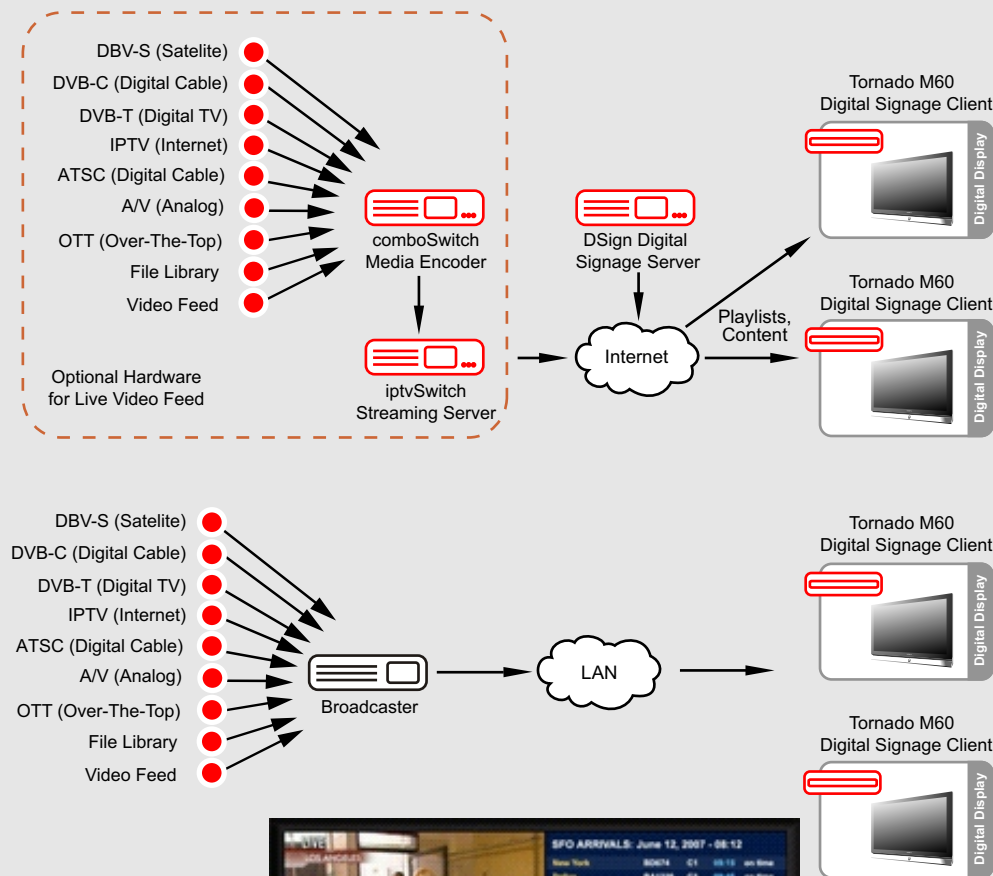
DBV-S (Satelite)
DVB-C (Digital Cable)
DVB-T (Digital TV)
IPTV (Internet)
ATSC (Digital Cable)
A/V (Analog)
OTT (Over-The-Top)
File Library
Video Feed

comboSwitch Media Encoder

iptvSwitch Streaming Server

Optional Hardware for Live Video Feed

DSign Digital Signage Server

Internet

Playlists, Content

Tornado M60 Digital Signage Client
Digital Display

Tornado M60 Digital Signage Client
Digital Display

DBV-S (Satelite)
DVB-C (Digital Cable)
DVB-T (Digital TV)
IPTV (Internet)
ATSC (Digital Cable)
A/V (Analog)
OTT (Over-The-Top)
File Library
Video Feed

Broadcaster

LAN

Tornado M60 Digital Signage Client
Digital Display

Tornado M60 Digital Signage Client
Digital Display

LOS ANGELES
SFO ARRIVALS: June 12, 2007 - 08:12
New York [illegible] C1 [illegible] on time
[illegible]